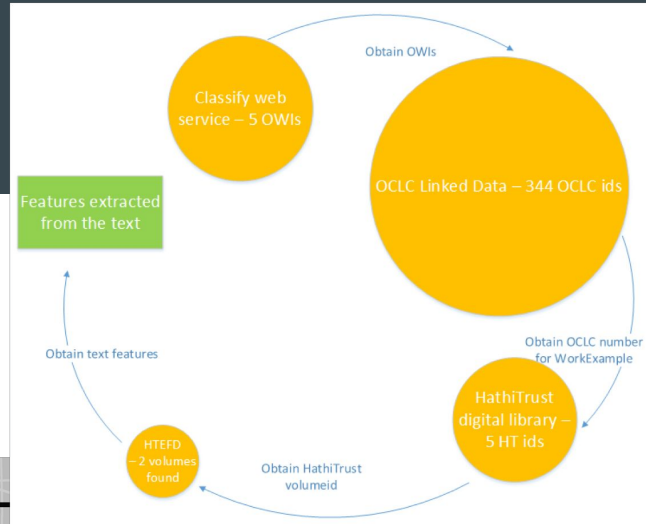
Classify web service – 5 OWIs

Obtain OWIs

OCLC Linked Data – 344 OCLC ids

Obtain OCLC number for WorkExample

HathiTrust digital library – 5 HT ids

Obtain HathiTrust volumeid

HTEFD – 2 volumes found

Obtain text features

Features extracted from the text